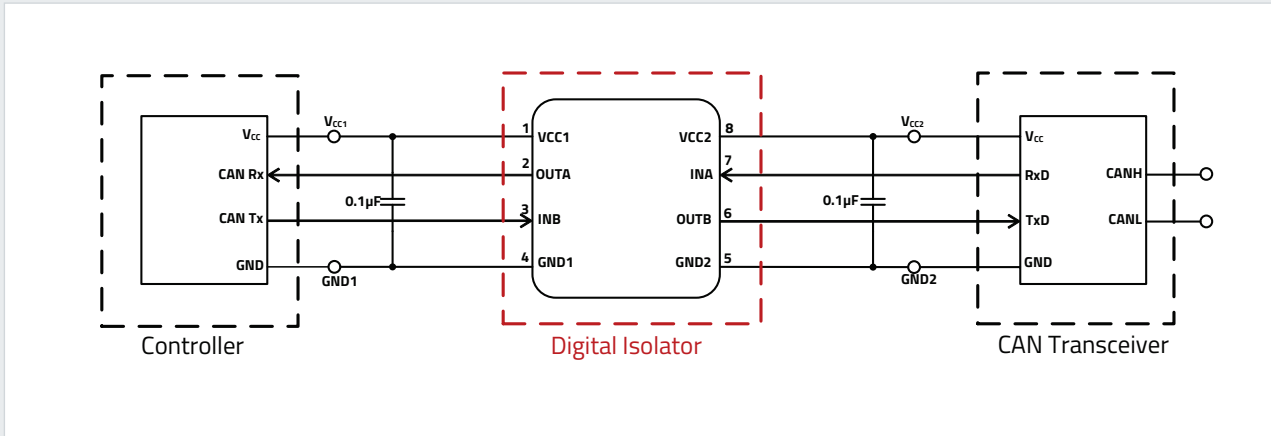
$V_{CC}$
CAN Rx
CAN Tx
GND

$V_{CC1}$
0.1µF
GND1

1 VCC1
2 OUTA
3 INB
4 GND1

VCC2 8
INA 7
OUTB 6
GND2 5

$V_{CC2}$
0.1µF
GND2

$V_{CC}$
RxD
TxD
GND
CANH
CANL

Controller

Digital Isolator

CAN Transceiver